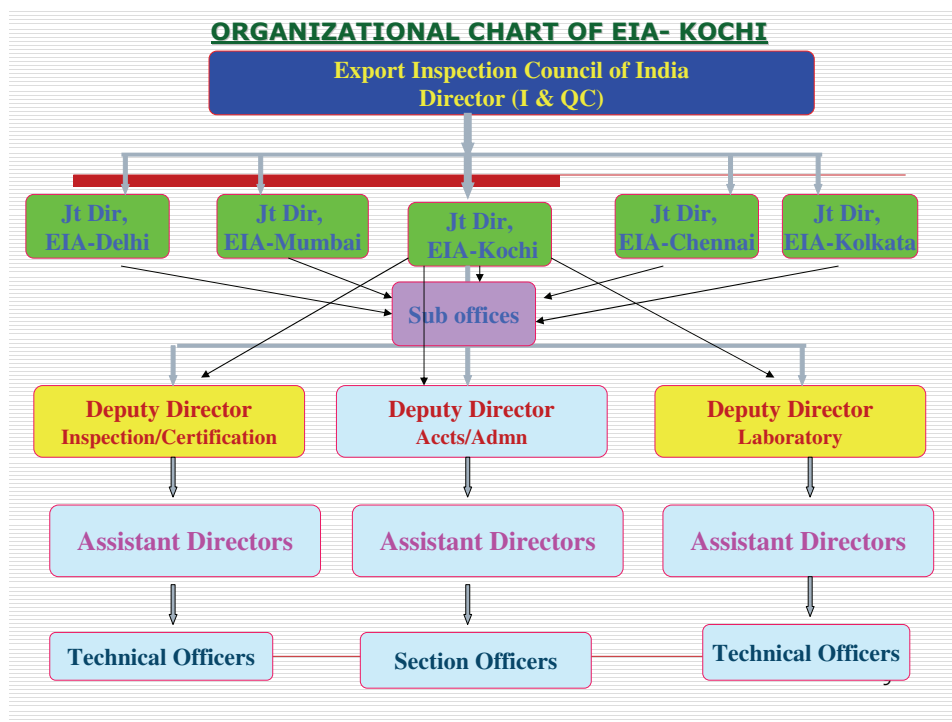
ORGANIZATIONAL CHART OF EIA- KOCHI

Export Inspection Council of India
Director (I & QC)

Jt Dir, EIA-Delhi

Jt Dir, EIA-Mumbai

Jt Dir, EIA-Kochi

Jt Dir, EIA-Chennai

Jt Dir, EIA-Kolkata

Sub offices

Deputy Director
Inspection/Certification

Deputy Director
Accts/Admn

Deputy Director
Laboratory

Assistant Directors

Assistant Directors

Assistant Directors

Technical Officers

Section Officers

Technical Officers